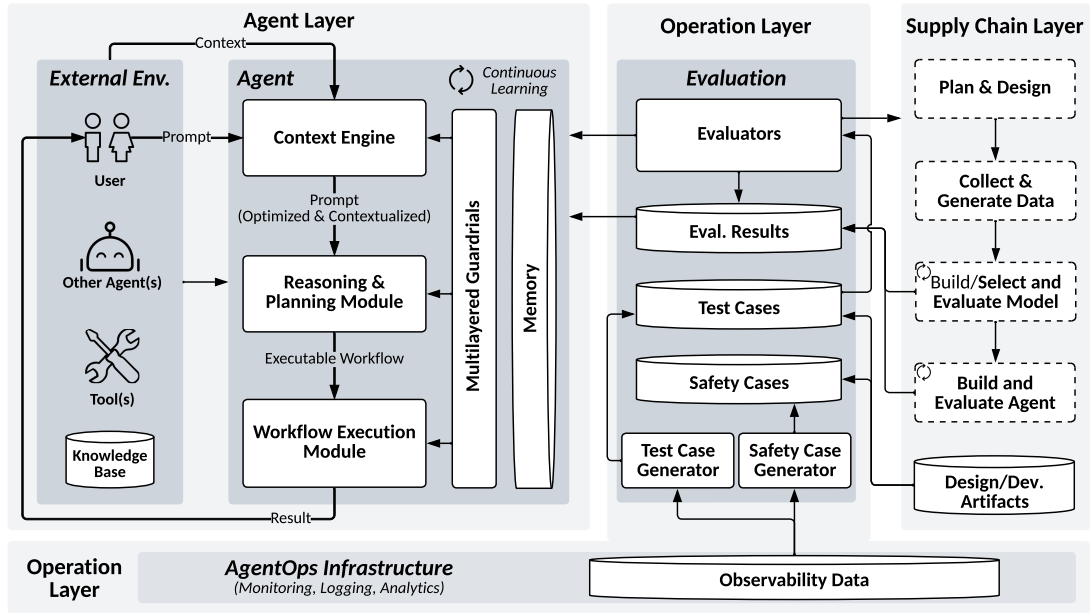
Agent Layer

Context

External Env.

Agent

Continuous Learning

Prompt

User

Other Agent(s)

Tool(s)

Knowledge Base

Context Engine

Prompt (Optimized & Contextualized)

Reasoning & Planning Module

Executable Workflow

Workflow Execution Module

Multilayered Guardrials

Memory

Result

Operation Layer

Evaluation

Evaluators

Eval. Results

Test Cases

Safety Cases

Test Case Generator

Safety Case Generator

Supply Chain Layer

Plan & Design

Collect & Generate Data

Build/Select and Evaluate Model

Build and Evaluate Agent

Design/Dev. Artifacts

Operation Layer

AgentOps Infrastructure
(Monitoring, Logging, Analytics)

Observability Data